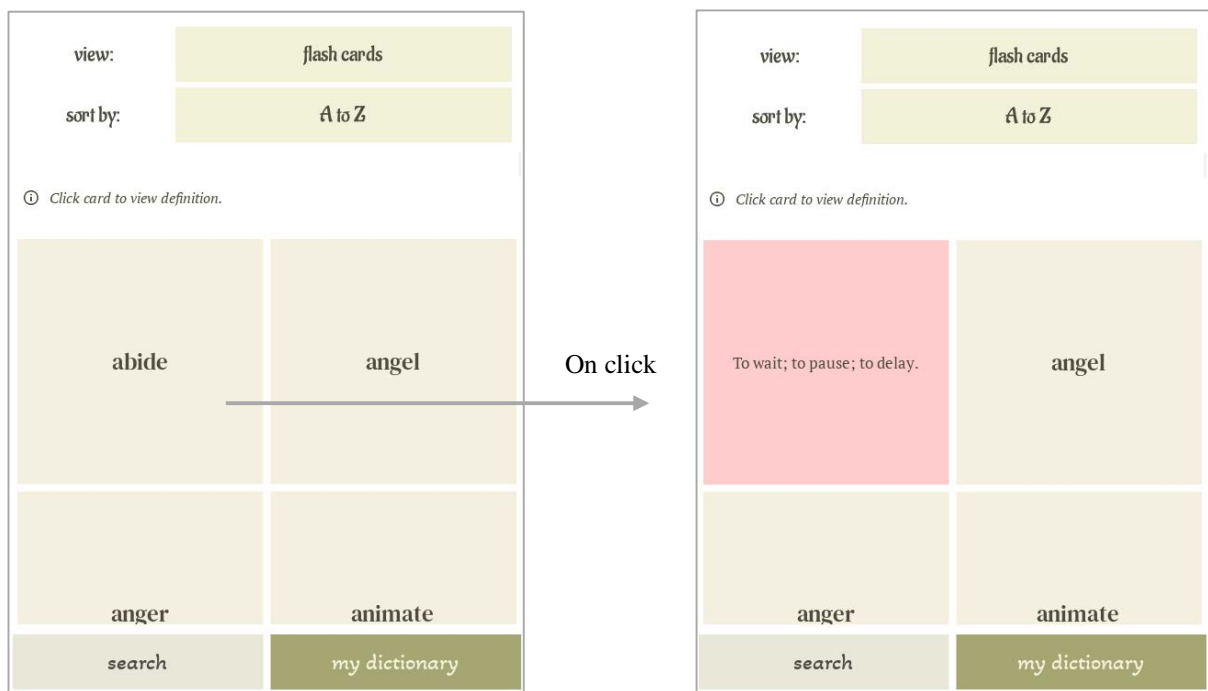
view: flash cards

sort by: A to Z

ⓘ Click card to view definition.

abide

angel

anger

animate

search

my dictionary

On click

view: flash cards

sort by: A to Z

ⓘ Click card to view definition.

To wait; to pause; to delay.

angel

anger

animate

search

my dictionary